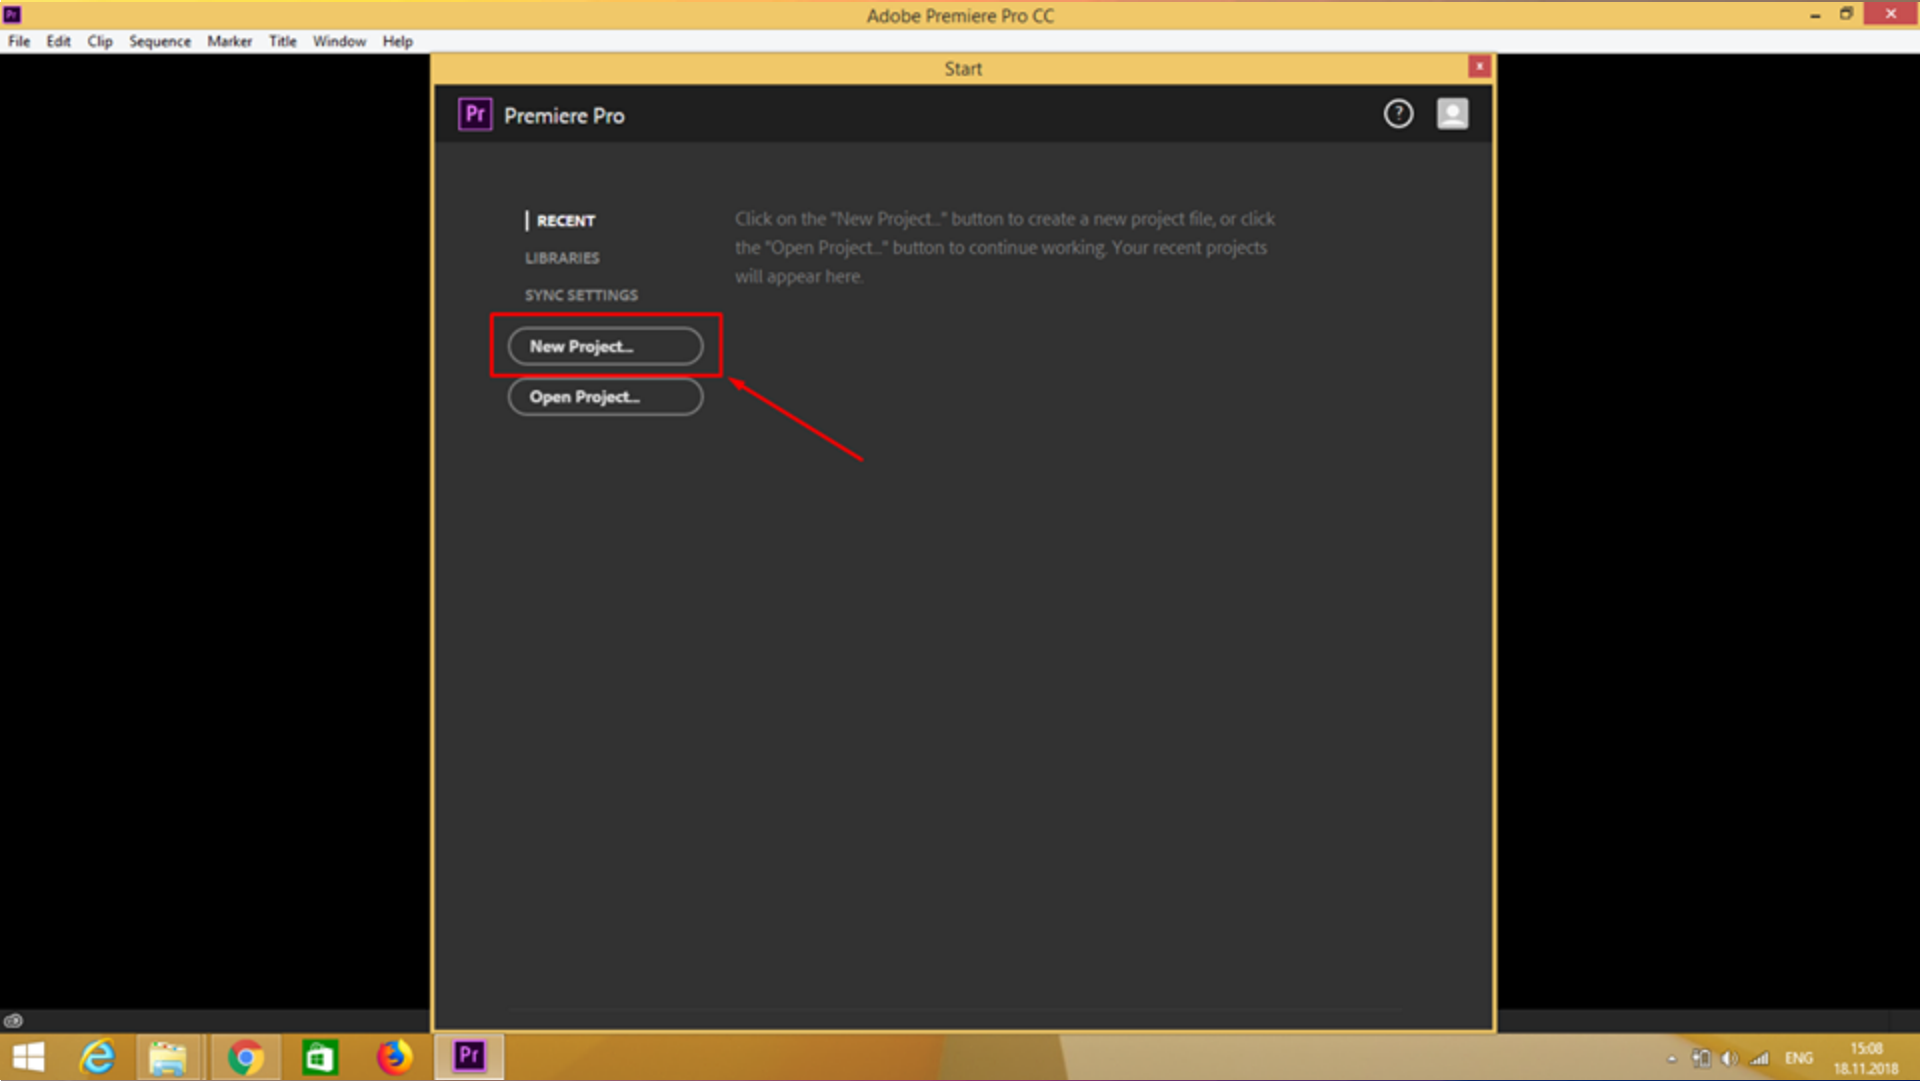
Adobe Premiere Pro CC

File Edit Clip Sequence Marker Title Window Help

Start

Pr Premiere Pro

RECENT

LIBRARIES

SYNC SETTINGS

New Project...

Open Project...

Click on the "New Project..." button to create a new project file, or click the "Open Project..." button to continue working. Your recent projects will appear here.

Pr

ENG 15:08 18.11.2018